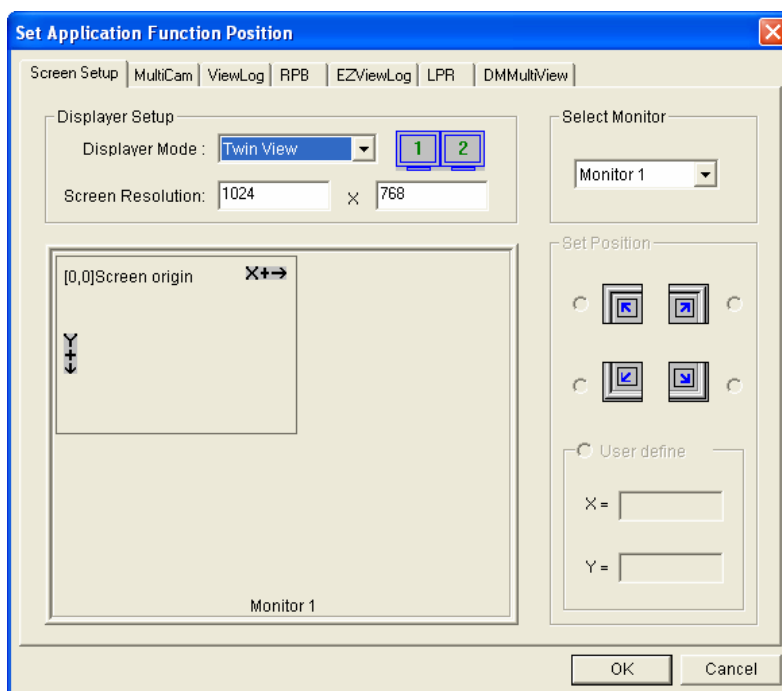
Set Application Function Position

Screen Setup | MultiCam | ViewLog | RPB | EZViewLog | LPR | DMMultiView

Displayer Setup

Displayer Mode : Twin View

1 2

Screen Resolution: 1024 X 768

Select Monitor

Monitor 1

[0,0]Screen origin

X+→

Y+↓

Monitor 1

Set Position

User define

X =

Y =

OK

Cancel